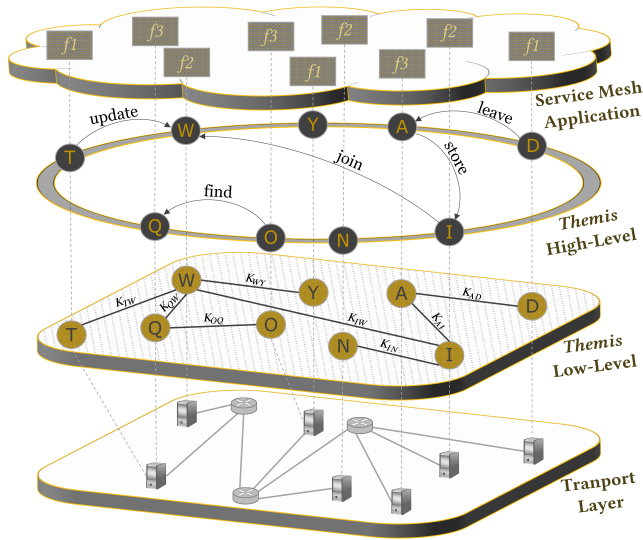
$f1$ $f3$ $f2$ $f3$ $f2$ $f1$ $f3$ $f2$ $f1$

Service Mesh Application

update
leave
W
Y
A
T
D
join
store
find
Q
O
N
I

*Themis* High-Level

W
$K_{WY}$
Y
A
$K_{AD}$
D
$K_{TW}$
$K_{QW}$
$K_{OQ}$
$K_{IW}$
$K_{AI}$
T
Q
O
N
$K_{IN}$
I

*Themis* Low-Level

Tranport Layer